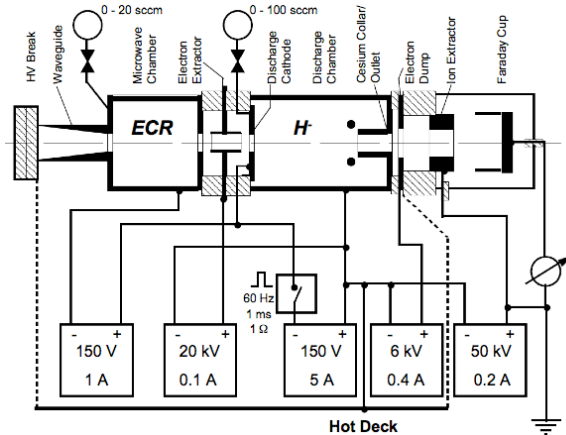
0 - 20 sccm

0 - 100 sccm

HV Break

Waveguide

Microwave Chamber

Electron Extractor

Discharge Cathode

Discharge Chamber

Cesium Collar/ Outlet

Electron Dump

Ion Extractor

Faraday Cup

ECR

H-

60 Hz
1 ms
1 Ω

| - + | - + | - + | - + | - + |
|---|---|---|---|---|
| 150 V | 20 kV | 150 V | 6 kV | 50 kV |
| 1 A | 0.1 A | 5 A | 0.4 A | 0.2 A |

Hot Deck